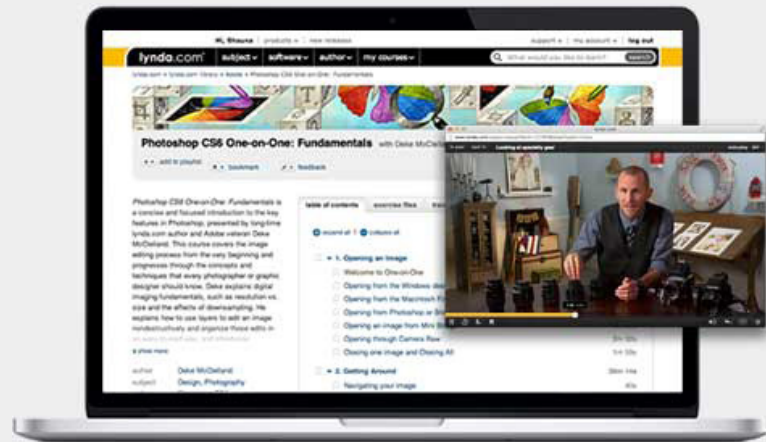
Hi, Shauna | products | new releases

support | my account | log out

lynda.com

subject | software | author | my courses

What would you like to learn? | search

lynda.com > lynda.com Library > Adobe > Photoshop CS6 One-on-One: Fundamentals

Photoshop CS6 One-on-One: Fundamentals with Deke McClelland

add to playlist | bookmark | feedback

Photoshop CS6 One-on-One: Fundamentals is a concise and focused introduction to the key features in Photoshop, presented by long-time lynda.com author and Adobe veteran Deke McClelland. This course covers the image editing process from the very beginning and progresses through the concepts and techniques that every photographer or graphic designer should know. Deke explains digital imaging fundamentals, such as resolution vs. size and the effects of downsampling. He explains how to use layers to edit an image nondestructively and organize those edits in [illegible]

show more

author Deke McClelland

subject Design, Photography

table of contents | exercise files | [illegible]

expand all | collapse all

1. Opening an Image

Welcome to One-on-One

Opening from the Windows des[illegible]

Opening from the Macintosh F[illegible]

Opening from Photoshop or Br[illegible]

Opening an image from Mini B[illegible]

Opening through Camera Raw

Closing one image and Closing All

2. Getting Around

Navigating your image

Looking at specialty gear